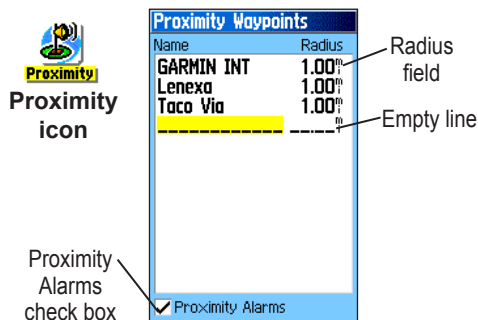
Proximity

Proximity icon

Proximity Waypoints

| Name | Radius |
|---|---|
| GARMIN INT | 1.00mi |
| Lenexa | 1.00mi |
| Taco Via | 1.00mi |
| ------------ | --.--mi |

Radius field

Empty line

Proximity Alarms check box

Proximity Alarms